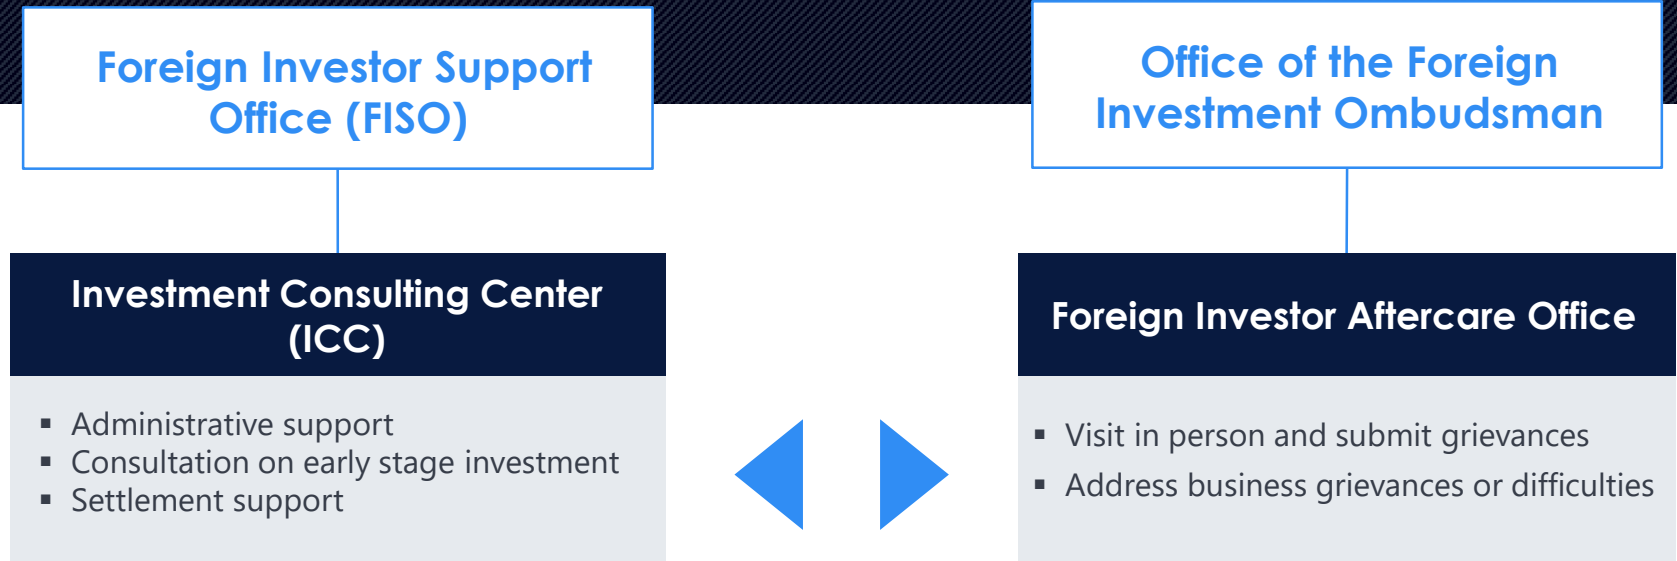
Foreign Investor Support Office (FISO)

Investment Consulting Center (ICC)

▪ Administrative support
▪ Consultation on early stage investment
▪ Settlement support

Office of the Foreign Investment Ombudsman

Foreign Investor Aftercare Office

▪ Visit in person and submit grievances
▪ Address business grievances or difficulties